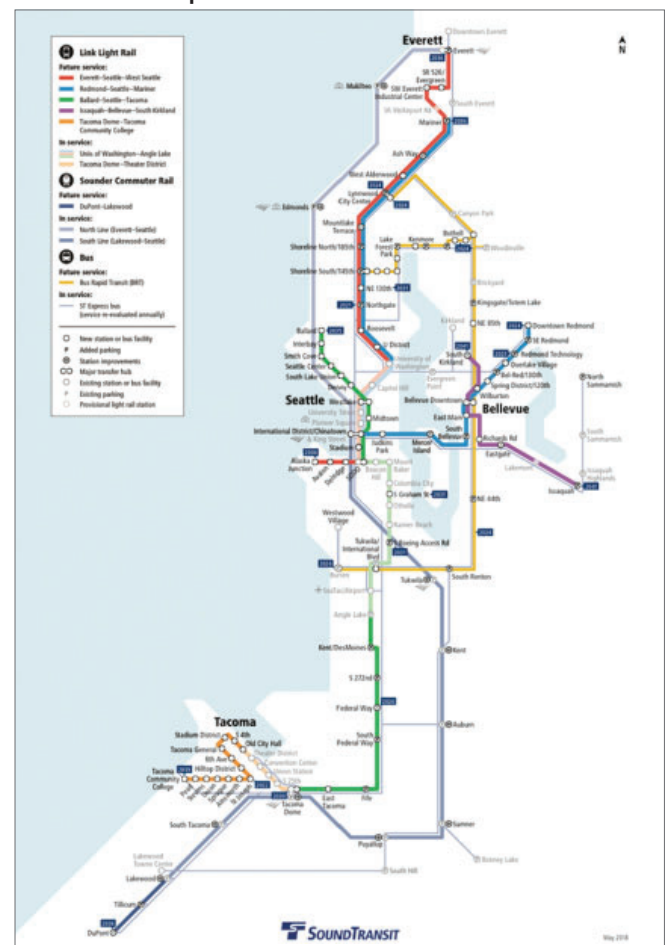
Link Light Rail
Future service:
Everett–Seattle–West Seattle
Redmond–Seattle–Mariner
Ballard–Seattle–Tacoma
Issaquah–Bellevue–South Kirkland
Tacoma Dome–Tacoma Community College
In service:
Univ. of Washington–Angle Lake
Tacoma Dome–Theater District

Sounder Commuter Rail
Future service:
DuPont–Lakewood
In service:
North Line (Everett–Seattle)
South Line (Lakewood–Seattle)

Bus
Future service:
Bus Rapid Transit (BRT)
In service:
ST Express bus (service re-evaluated annually)

New station or bus facility
Added parking
Station improvements
Major transfer hub
Existing station or bus facility
Existing parking
Provisional light rail station

N

Everett
Downtown Everett
Everett
SR 526/ Evergreen
SW Everett Industrial Center
South Everett
SR 99/Airport Rd
Mukilteo
Mariner
Ash Way
West Alderwood
Lynnwood City Center
Edmonds
Canyon Park
Mountlake Terrace
Shoreline North/185th
Lake Forest Park
Kenmore
Bothell
Woodinville
Shoreline South/145th
NE 130th
Northgate
Brickyard
Kingsgate/Totem Lake
Roosevelt
Kirkland
NE 85th
Downtown Redmond
SE Redmond
U District
Ballard
Interbay
Smith Cove
Seattle Center
South Lake Union
University of Washington
Capitol Hill
Evergreen Point
South Kirkland
Redmond Technology
Overlake Village
Bel-Red/130th
Spring District/120th
North Sammamish
Wilburton
Seattle
Westlake
University Street
Pioneer Square
Midtown
Bellevue Downtown
East Main
Bellevue
International District/Chinatown
King Street
Stadium
Judkins Park
Mercer Island
South Bellevue
Richards Rd
Eastgate
South Sammamish
Lakemont
Issaquah
Issaquah Highlands
Alaska Junction
Avalon
Delridge
SODO
Beacon Hill
Mount Baker
Columbia City
S Graham St
Othello
NE 44th
Rainier Beach
Westwood Village
Tukwila/ International Blvd
Boeing Access Rd
Burien
Tukwila
South Renton
SeaTac/Airport
Angle Lake
Kent/Des Moines
Kent
S 272nd
Federal Way
Auburn
South Federal Way
Tacoma
Stadium District
S 4th
Old City Hall
Theater District
Tacoma General
Hilltop District
6th Ave
Convention Center
Union Station
Tacoma Community College
S 25th
Tacoma Dome
East Tacoma
Fife
South Tacoma
Sumner
Puyallup
Bonney Lake
Lakewood Towne Center
Lakewood
South Hill
Tillicum
DuPont
2024
2036
2041
2039
2030
2031
2025
2023
2021
2022
2035
2037
2040
2033
2026
2028
2027
2029

SOUND TRANSIT
May 2018